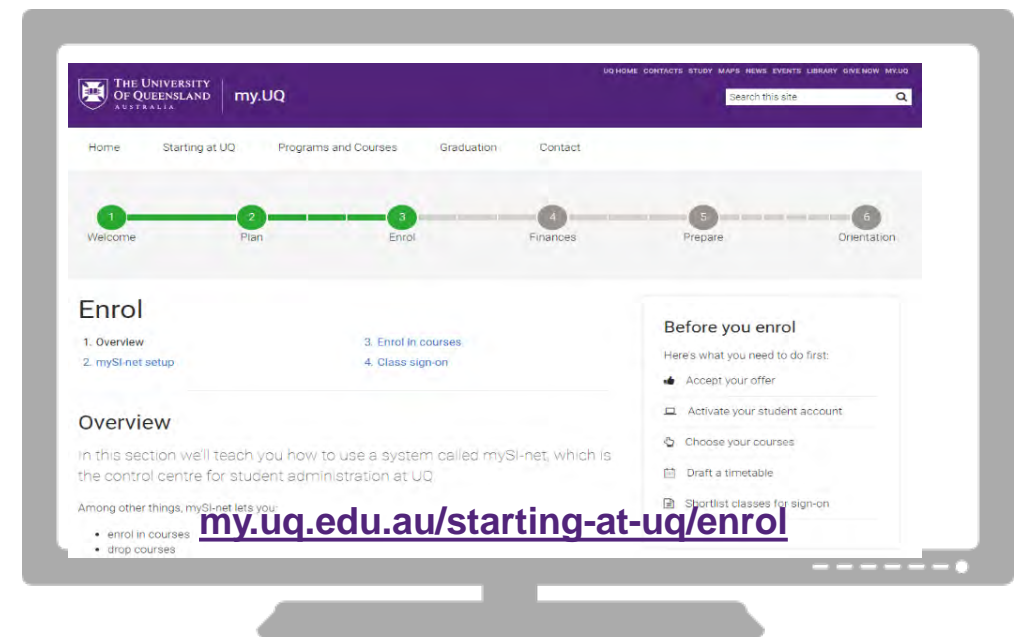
THE UNIVERSITY OF QUEENSLAND AUSTRALIA | my.UQ

UQ HOME CONTACTS STUDY MAPS NEWS EVENTS LIBRARY GIVE NOW MY.UQ

Search this site

Home Starting at UQ Programs and Courses Graduation Contact

1 Welcome 2 Plan 3 Enrol 4 Finances 5 Prepare 6 Orientation

Enrol

1. Overview
2. mySI-net setup
3. Enrol in courses
4. Class sign-on

Overview

In this section we'll teach you how to use a system called mySI-net, which is the control centre for student administration at UQ.

Among other things, mySI-net lets you:

- enrol in courses
- drop courses

Before you enrol

Here's what you need to do first:

Accept your offer
Activate your student account
Choose your courses
Draft a timetable
Shortlist classes for sign-on

my.uq.edu.au/starting-at-uq/enrol